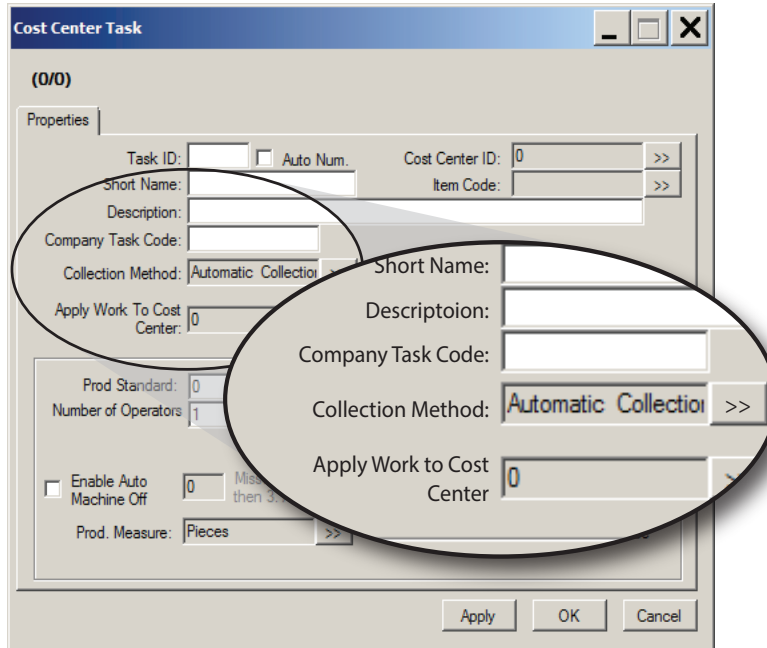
Cost Center Task

(0/0)

Properties

Task ID: Auto Num. Cost Center ID: 0 >>

Short Name: Item Code: >>

Description:

Company Task Code:

Collection Method: Automatic Collectio

Apply Work To Cost Center: 0

Prod Standard: 0

Number of Operators 1

Enable Auto Machine Off 0 Miss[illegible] then 3.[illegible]

Prod. Measure: Pieces >>

Short Name:

Descriptoion:

Company Task Code:

Collection Method: Automatic Collectio >>

Apply Work to Cost Center 0

Apply OK Cancel